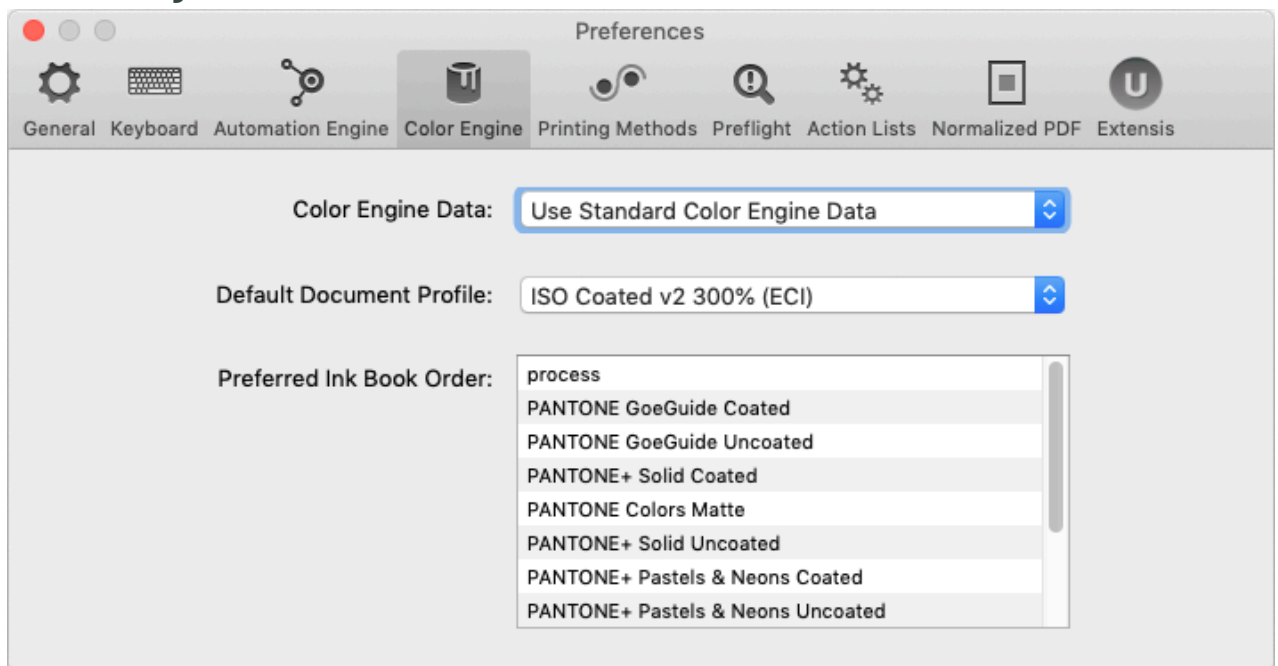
Preferences

General Keyboard Automation Engine Color Engine Printing Methods Preflight Action Lists Normalized PDF Extensis

Color Engine Data: Use Standard Color Engine Data

Default Document Profile: ISO Coated v2 300% (ECI)

Preferred Ink Book Order:
process
PANTONE GoeGuide Coated
PANTONE GoeGuide Uncoated
PANTONE+ Solid Coated
PANTONE Colors Matte
PANTONE+ Solid Uncoated
PANTONE+ Pastels & Neons Coated
PANTONE+ Pastels & Neons Uncoated